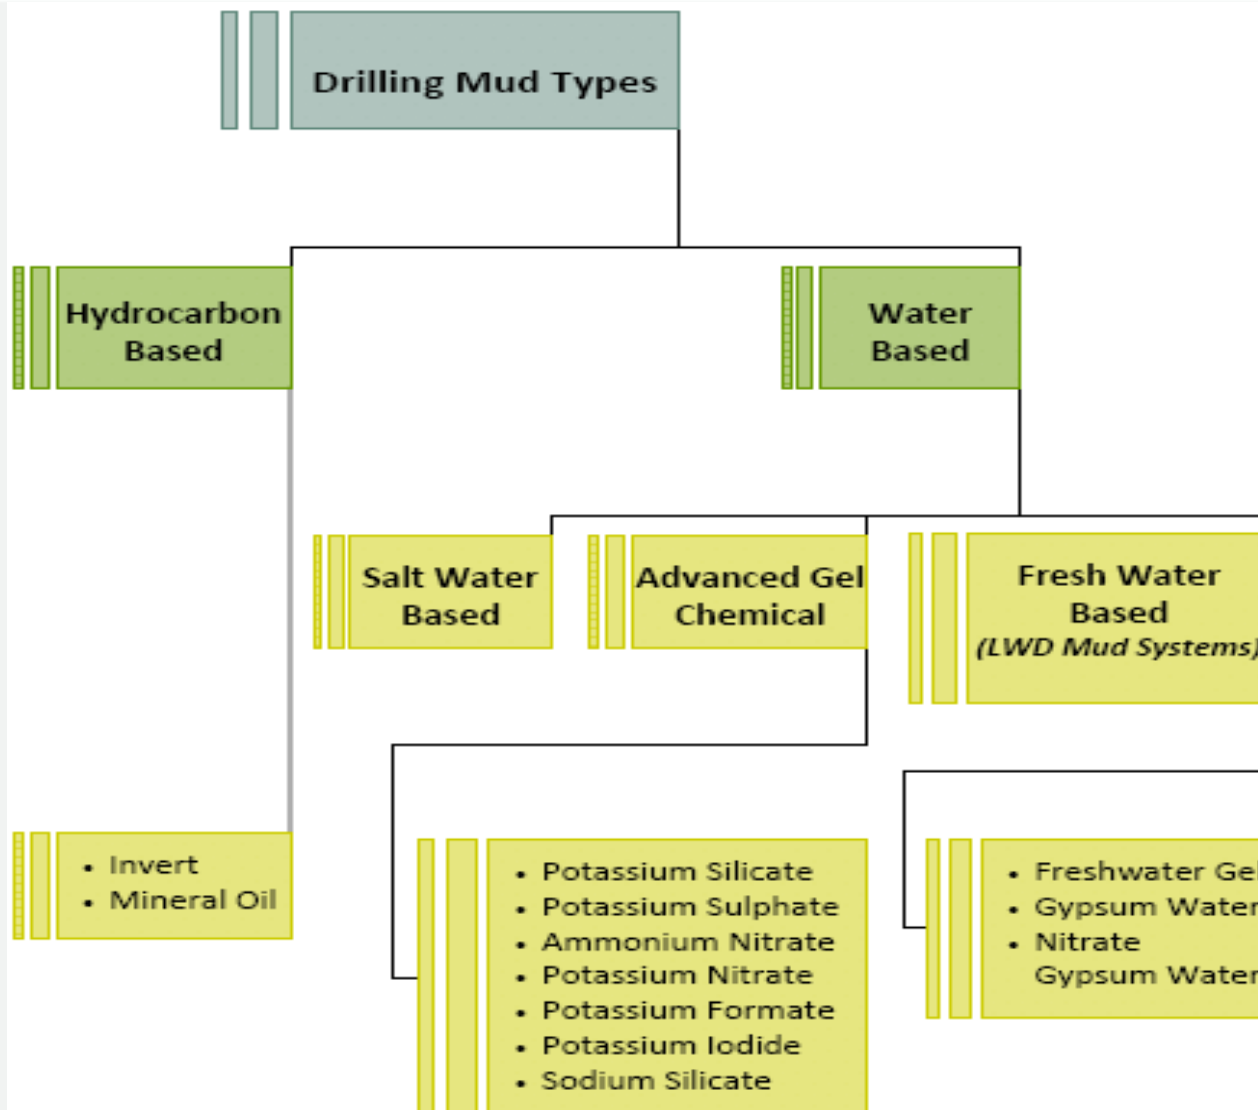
Drilling Mud Types

Hydrocarbon Based

Water Based

Salt Water Based

Advanced Gel Chemical

Fresh Water Based
(LWD Mud Systems)

- Invert
- Mineral Oil

- Potassium Silicate
- Potassium Sulphate
- Ammonium Nitrate
- Potassium Nitrate
- Potassium Formate
- Potassium Iodide
- Sodium Silicate

- Freshwater Ge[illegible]
- Gypsum Water
- Nitrate Gypsum Water